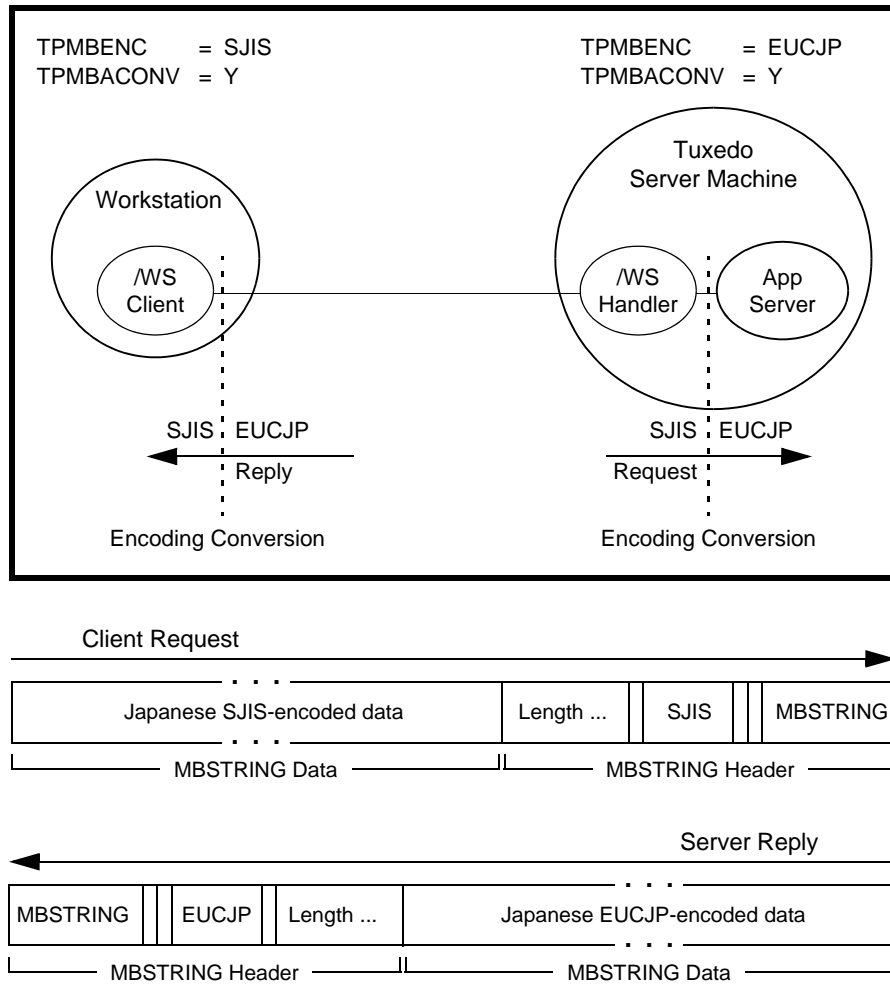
TPMBENC = SJIS
TPMBACONV = Y

TPMBENC = EUCJP
TPMBACONV = Y

Workstation

/WS Client

Tuxedo Server Machine

/WS Handler

App Server

SJIS EUCJP

Reply

Encoding Conversion

SJIS EUCJP

Request

Encoding Conversion

Client Request

| Japanese SJIS-encoded data | Length ... | | SJIS | | MBSTRING |
|---|---|---|---|---|---|

MBSTRING Data

MBSTRING Header

Server Reply

| MBSTRING | | EUCJP | | Length ... | Japanese EUCJP-encoded data |
|---|---|---|---|---|---|

MBSTRING Header

MBSTRING Data